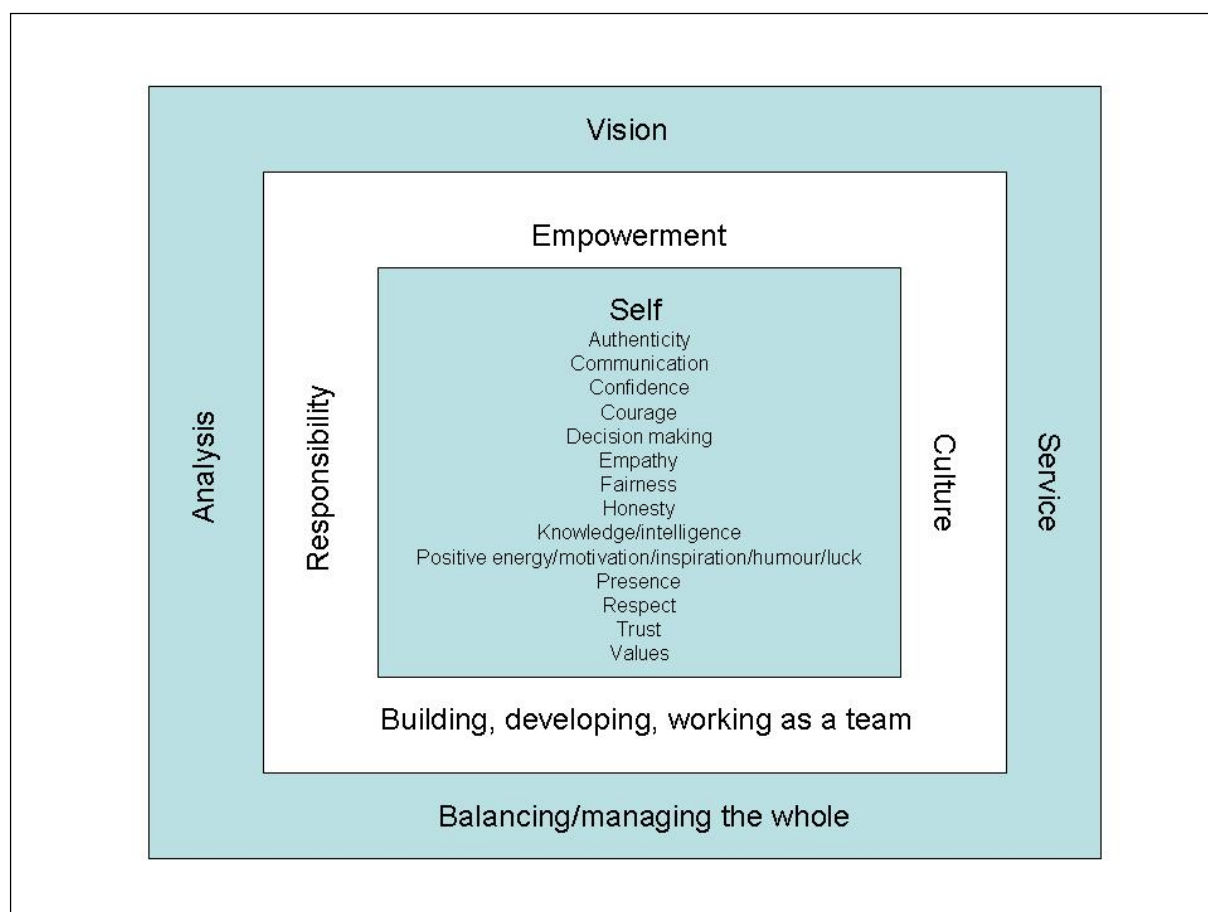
Vision

Empowerment

Self
Authenticity
Communication
Confidence
Courage
Decision making
Empathy
Fairness
Honesty
Knowledge/intelligence
Positive energy/motivation/inspiration/humour/luck
Presence
Respect
Trust
Values

Analysis

Responsibility

Culture

Service

Building, developing, working as a team

Balancing/managing the whole